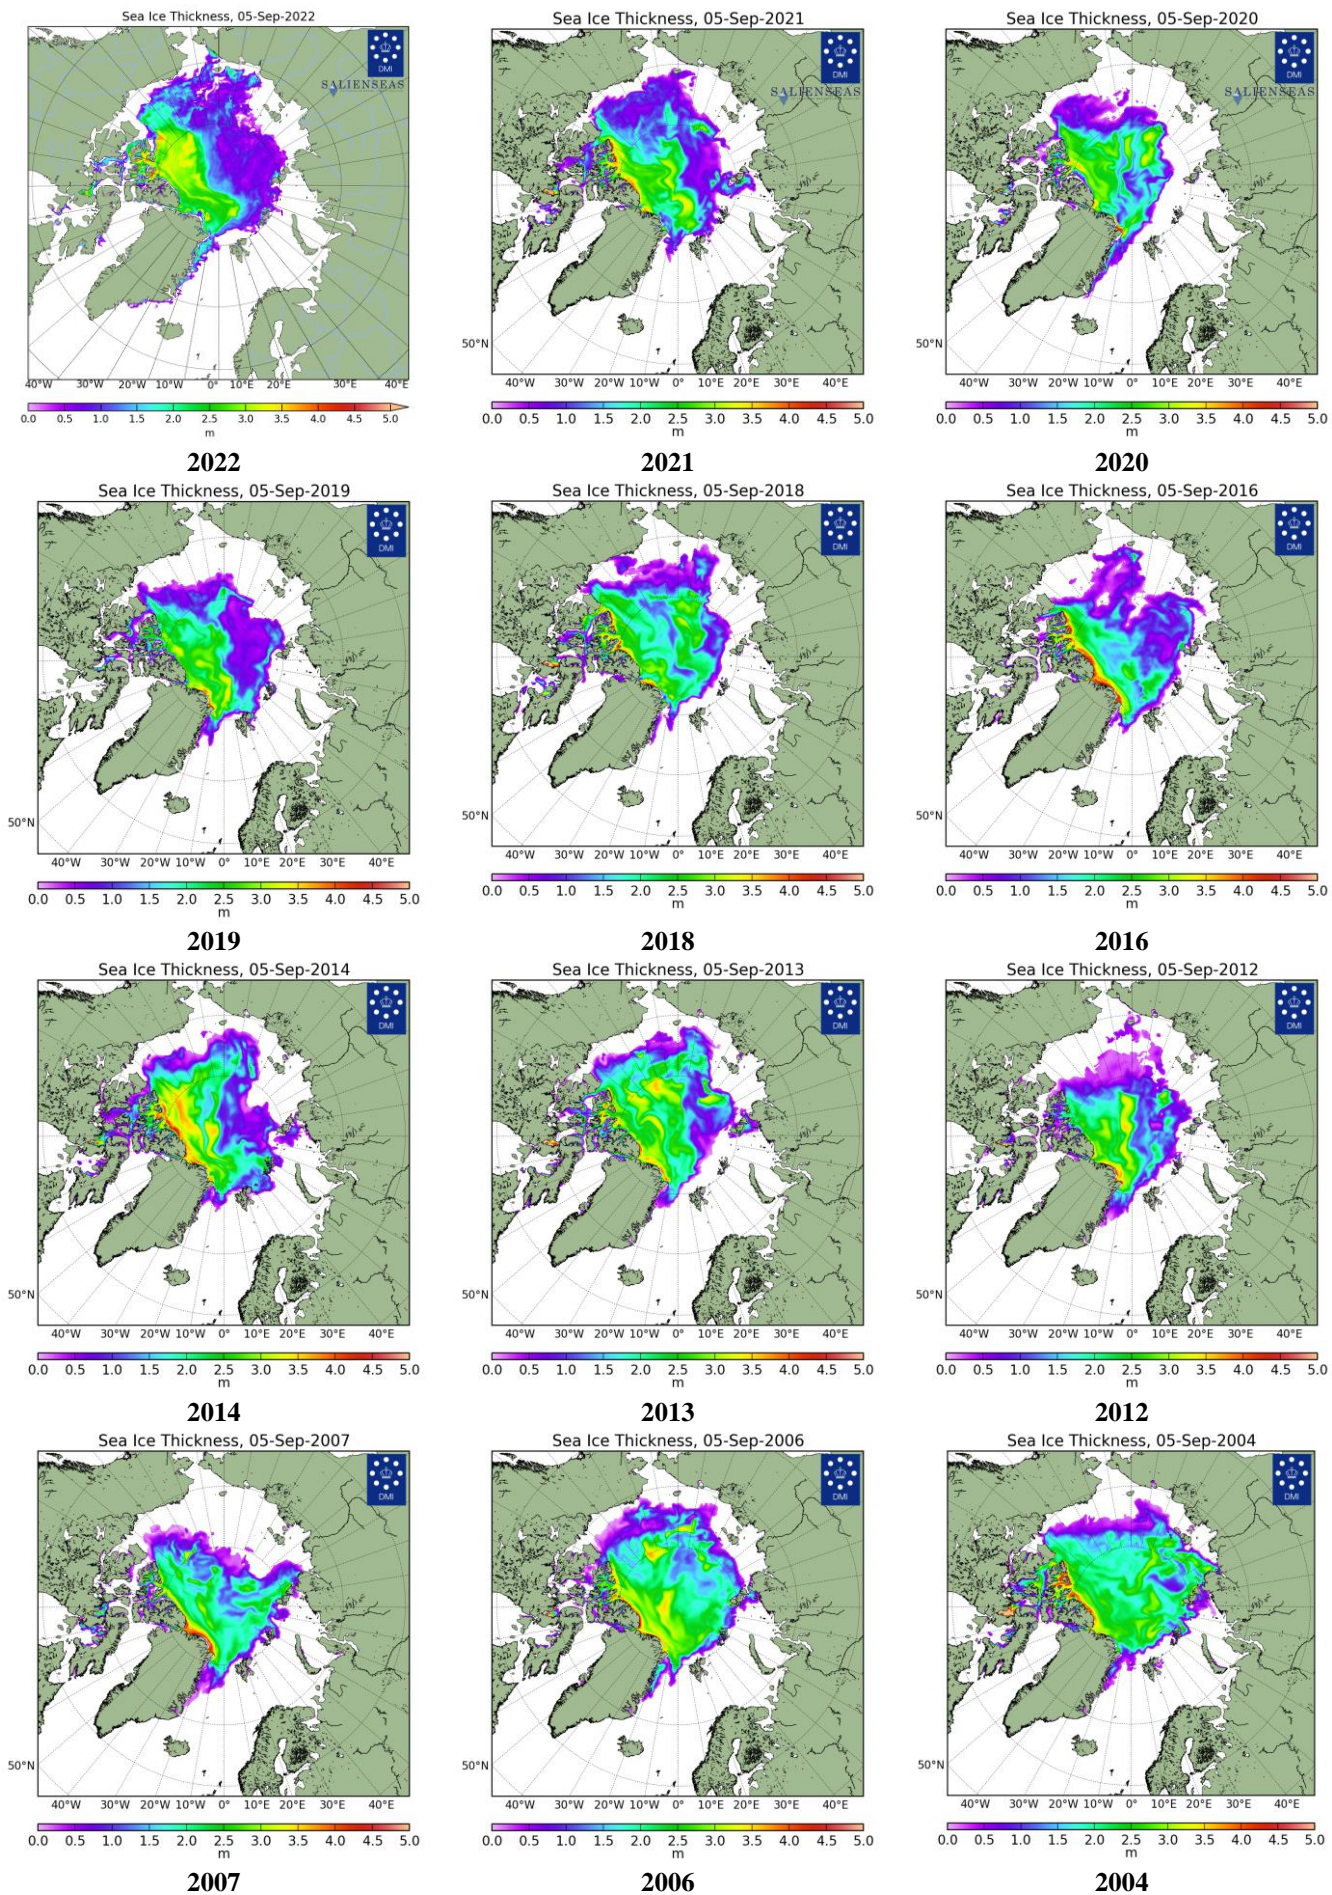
Sea Ice Thickness, 05-Sep-2022
DMI
SALIENSEAS
40°W 30°W 20°W 10°W 0° 10°E 20°E 30°E 40°E
0.0 0.5 1.0 1.5 2.0 2.5 3.0 3.5 4.0 4.5 5.0
m
2022

Sea Ice Thickness, 05-Sep-2021
DMI
SALIENSEAS
50°N
40°W 30°W 20°W 10°W 0° 10°E 20°E 30°E 40°E
0.0 0.5 1.0 1.5 2.0 2.5 3.0 3.5 4.0 4.5 5.0
m
2021

Sea Ice Thickness, 05-Sep-2020
DMI
SALIENSEAS
50°N
40°W 30°W 20°W 10°W 0° 10°E 20°E 30°E 40°E
0.0 0.5 1.0 1.5 2.0 2.5 3.0 3.5 4.0 4.5 5.0
m
2020

Sea Ice Thickness, 05-Sep-2019
DMI
50°N
40°W 30°W 20°W 10°W 0° 10°E 20°E 30°E 40°E
0.0 0.5 1.0 1.5 2.0 2.5 3.0 3.5 4.0 4.5 5.0
m
2019

Sea Ice Thickness, 05-Sep-2018
DMI
50°N
40°W 30°W 20°W 10°W 0° 10°E 20°E 30°E 40°E
0.0 0.5 1.0 1.5 2.0 2.5 3.0 3.5 4.0 4.5 5.0
m
2018

Sea Ice Thickness, 05-Sep-2016
DMI
50°N
40°W 30°W 20°W 10°W 0° 10°E 20°E 30°E 40°E
0.0 0.5 1.0 1.5 2.0 2.5 3.0 3.5 4.0 4.5 5.0
m
2016

Sea Ice Thickness, 05-Sep-2014
DMI
50°N
40°W 30°W 20°W 10°W 0° 10°E 20°E 30°E 40°E
0.0 0.5 1.0 1.5 2.0 2.5 3.0 3.5 4.0 4.5 5.0
m
2014

Sea Ice Thickness, 05-Sep-2013
DMI
50°N
40°W 30°W 20°W 10°W 0° 10°E 20°E 30°E 40°E
0.0 0.5 1.0 1.5 2.0 2.5 3.0 3.5 4.0 4.5 5.0
m
2013

Sea Ice Thickness, 05-Sep-2012
DMI
50°N
40°W 30°W 20°W 10°W 0° 10°E 20°E 30°E 40°E
0.0 0.5 1.0 1.5 2.0 2.5 3.0 3.5 4.0 4.5 5.0
m
2012

Sea Ice Thickness, 05-Sep-2007
DMI
50°N
40°W 30°W 20°W 10°W 0° 10°E 20°E 30°E 40°E
0.0 0.5 1.0 1.5 2.0 2.5 3.0 3.5 4.0 4.5 5.0
m
2007

Sea Ice Thickness, 05-Sep-2006
DMI
50°N
40°W 30°W 20°W 10°W 0° 10°E 20°E 30°E 40°E
0.0 0.5 1.0 1.5 2.0 2.5 3.0 3.5 4.0 4.5 5.0
m
2006

Sea Ice Thickness, 05-Sep-2004
DMI
50°N
40°W 30°W 20°W 10°W 0° 10°E 20°E 30°E 40°E
0.0 0.5 1.0 1.5 2.0 2.5 3.0 3.5 4.0 4.5 5.0
m
2004